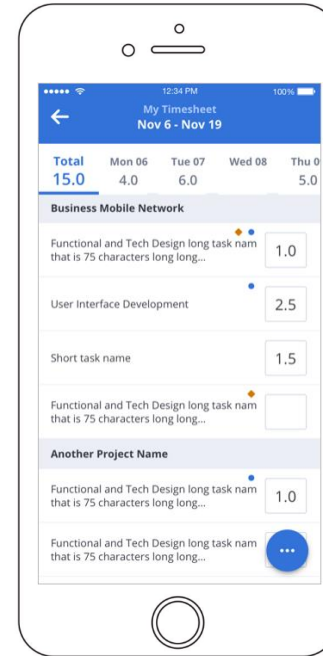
12:34 PM
100%

My Timesheet
Nov 6 - Nov 19

| Total | Mon 06 | Tue 07 | Wed 08 | Thu 0 |
|---|---|---|---|---|
| 15.0 | 4.0 | 6.0 | | 5.0 |

Business Mobile Network

Functional and Tech Design long task nam that is 75 characters long long...
1.0

User Interface Development
2.5

Short task name
1.5

Functional and Tech Design long task nam that is 75 characters long long...

Another Project Name

Functional and Tech Design long task nam that is 75 characters long long...
1.0

Functional and Tech Design long task nam that is 75 characters long long...

...